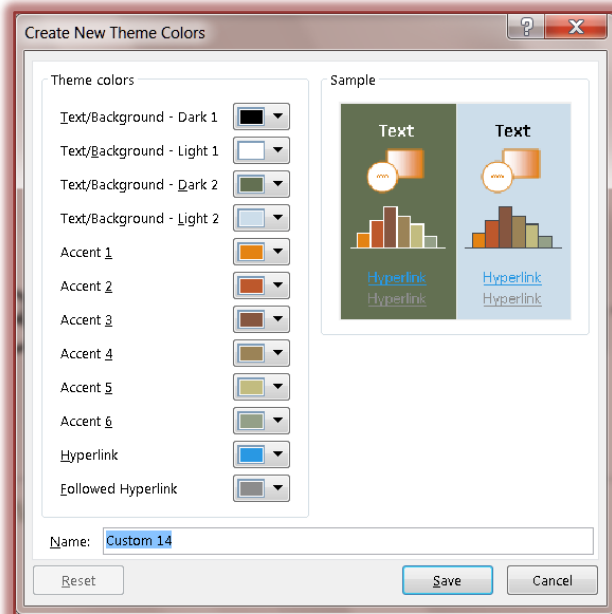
Create New Theme Colors

?

X

Theme colors

Text/Background - Dark 1

Text/Background - Light 1

Text/Background - Dark 2

Text/Background - Light 2

Accent 1

Accent 2

Accent 3

Accent 4

Accent 5

Accent 6

Hyperlink

Followed Hyperlink

Sample

Text

Text

Hyperlink

Hyperlink

Hyperlink

Hyperlink

Name: Custom 14

Reset

Save

Cancel